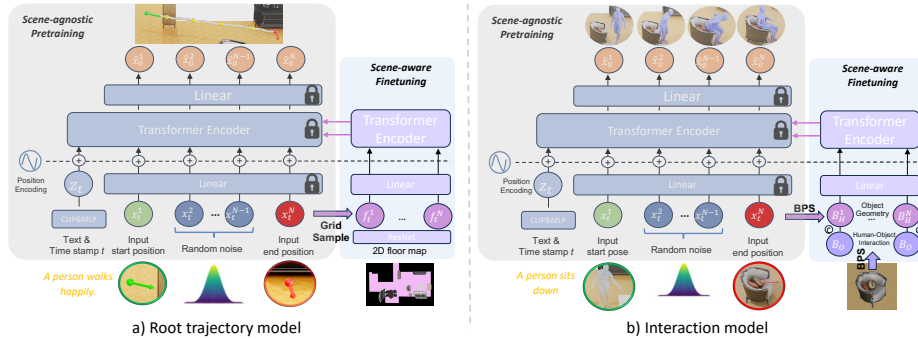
Scene-agnostic Pretraining

$\hat{x}_0^1$ $\hat{x}_0^2$ $\hat{x}_0^{N-1}$ $\hat{x}_0^N$

Linear

Transformer Encoder

Scene-aware Finetuning

Transformer Encoder

Position Encoding

$z_t$

Linear

Linear

CLIP&MLP

$x_t^1$ $x_t^2$ ... $x_t^{N-1}$ $x_t^N$

Grid Sample

$f_t^1$ ... $f_t^N$

ResNet

Text & Time stamp $t$

Input start position

Random noise

Input end position

2D floor map

A person walks happily.

a) Root trajectory model

Scene-agnostic Pretraining

$\hat{x}_0^1$ $\hat{x}_0^2$ $\hat{x}_0^{N-1}$ $\hat{x}_0^N$

Linear

Transformer Encoder

Scene-aware Finetuning

Transformer Encoder

Position Encoding

$z_t$

Linear

Linear

CLIP&MLP

$x_t^1$ $x_t^2$ ... $x_t^{N-1}$ $x_t^N$

BPS

$B_H^1$ $B_H^N$

Object Geometry

Human-Object Interaction

$B_O$ $B_O$

BPS

Text & Time stamp $t$

Input start pose

Random noise

Input end position

A person sits down

b) Interaction model